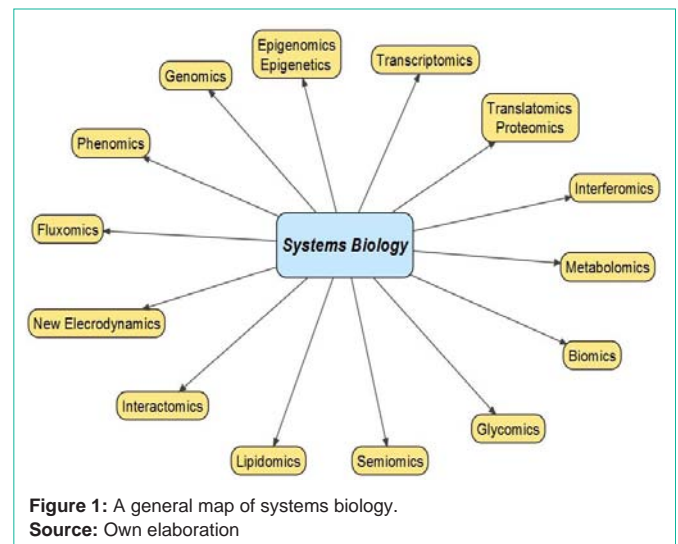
Genomics

Epigenomics
Epigenetics

Transcriptomics

Translatomics
Proteomics

Phenomics

Interferomics

Fluxomics

Systems Biology

Metabolomics

New Elecrodynamics

Biomics

Interactomics

Glycomics

Lipidomics

Semiomics

**Figure 1:** A general map of systems biology.
**Source:** Own elaboration